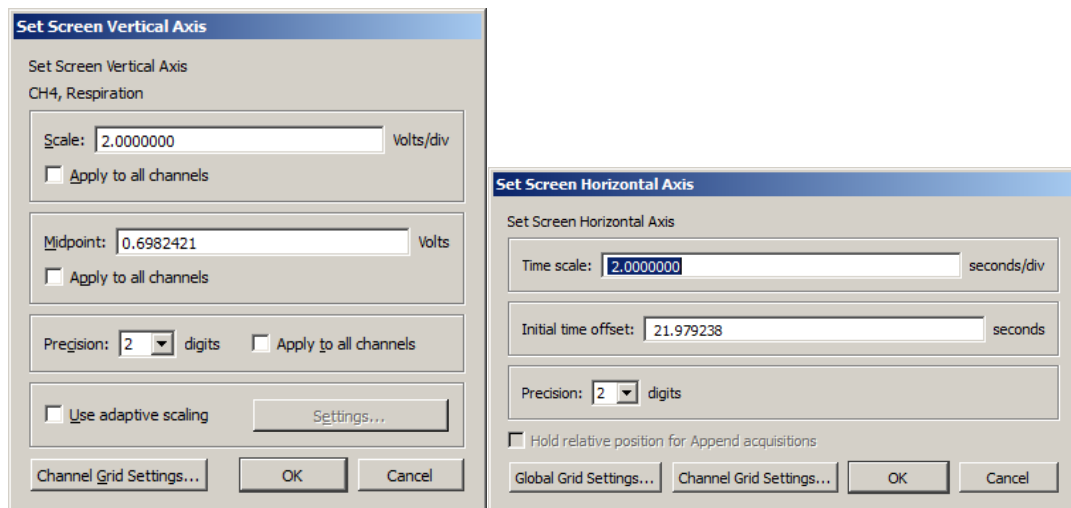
Set Screen Vertical Axis

Set Screen Vertical Axis

CH4, Respiration

Scale: 2.0000000 Volts/div

Apply to all channels

Midpoint: 0.6982421 Volts

Apply to all channels

Precision: 2 digits

Apply to all channels

Use adaptive scaling

Settings...

Channel Grid Settings...

OK

Cancel

Set Screen Horizontal Axis

Set Screen Horizontal Axis

Time scale: 2.0000000 seconds/div

Initial time offset: 21.979238 seconds

Precision: 2 digits

Hold relative position for Append acquisitions

Global Grid Settings...

Channel Grid Settings...

OK

Cancel